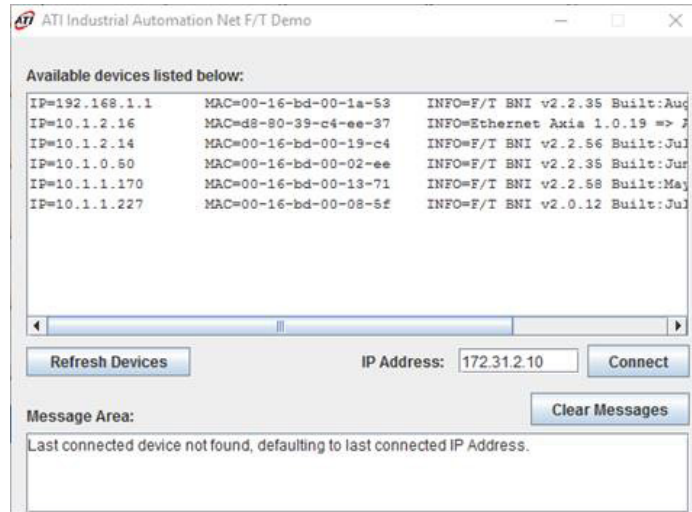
ATI Industrial Automation Net F/T Demo

Available devices listed below:

| | | |
|---|---|---|
| IP=192.168.1.1 | MAC=00-16-bd-00-1a-53 | INFO=F/T BNI v2.2.35 Built:Aug |
| IP=10.1.2.16 | MAC=d8-80-39-c4-ee-37 | INFO=Ethernet Axia 1.0.19 => |
| IP=10.1.2.14 | MAC=00-16-bd-00-19-c4 | INFO=F/T BNI v2.2.56 Built:Jul |
| IP=10.1.0.50 | MAC=00-16-bd-00-02-ee | INFO=F/T BNI v2.2.35 Built:Jun |
| IP=10.1.1.170 | MAC=00-16-bd-00-13-71 | INFO=F/T BNI v2.2.58 Built:May |
| IP=10.1.1.227 | MAC=00-16-bd-00-08-5f | INFO=F/T BNI v2.0.12 Built:Jul |

Refresh Devices

IP Address: 172.31.2.10

Connect

Message Area:

Clear Messages

Last connected device not found, defaulting to last connected IP Address.